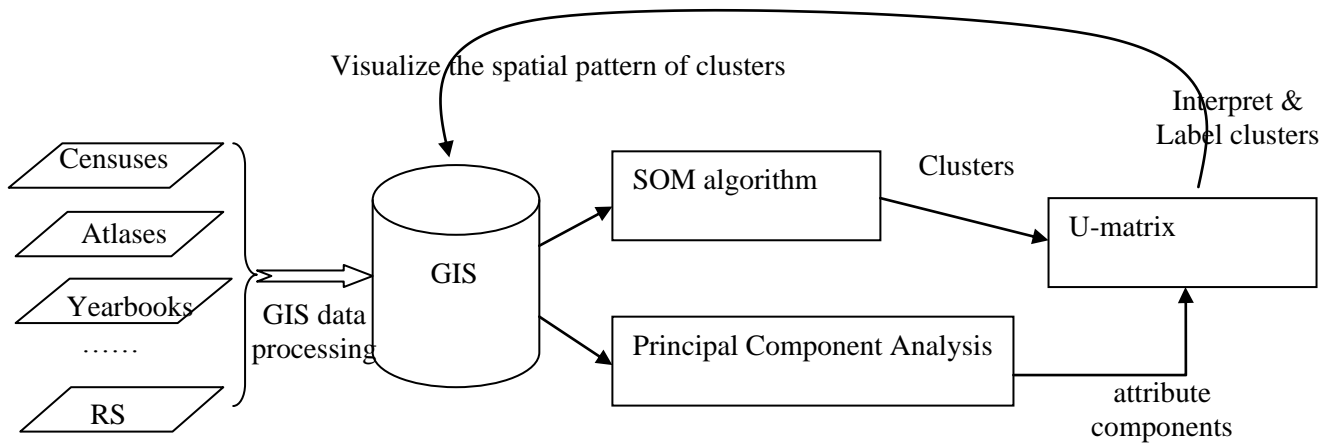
Visualize the spatial pattern of clusters

Interpret & Label clusters

Censuses

Atlases

Yearbooks

……

RS

GIS data processing

GIS

SOM algorithm

Clusters

U-matrix

Principal Component Analysis

attribute components